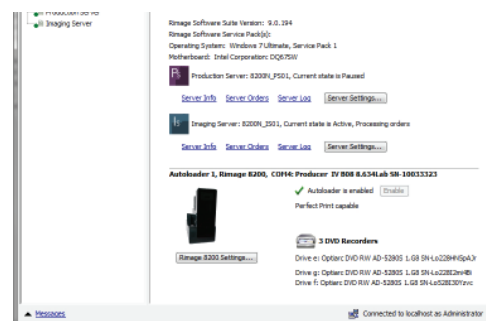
Production Server
Imaging Server

Rimage Software Suite Version: 9.0.194
Rimage Software Service Pack(s):
Operating System: Windows 7 Ultimate, Service Pack 1
Motherboard: Intel Corporation: DQ67SW

Production Server: 8200N_PS01, Current state is Paused

Server Info Server Orders Server Log Server Settings...

Imaging Server: 8200N_IS01, Current state is Active, Processing orders

Server Info Server Orders Server Log Server Settings...

Autoloader 1, Rimage 8200, COM4: Producer IV 808 8.634Lab SN-10033323

Autoloader is enabled Enable

Perfect Print capable

3 DVD Recorders

Rimage 8200 Settings...

Drive e: Optiarc DVD RW AD-5280S 1.G8 SN-Lo228HNSpAJr
Drive g: Optiarc DVD RW AD-5280S 1.G8 SN-Lo228E2nHBi
Drive f: Optiarc DVD RW AD-5280S 1.G8 SN-Lo528E0Yzvc

Messages

Connected to localhost as Administrator